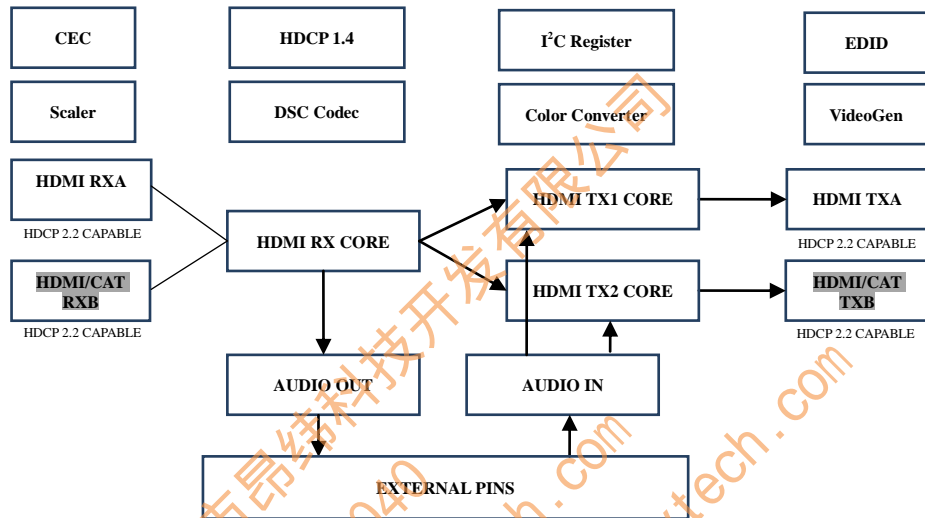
CEC

HDCP 1.4

I$^2$C Register

EDID

Scaler

DSC Codec

Color Converter

VideoGen

HDMI RXA

HDCP 2.2 CAPABLE

HDMI RX CORE

HDMI TX1 CORE

HDMI TXA

HDCP 2.2 CAPABLE

HDMI/CAT RXB

HDCP 2.2 CAPABLE

HDMI TX2 CORE

HDMI/CAT TXB

HDCP 2.2 CAPABLE

AUDIO OUT

AUDIO IN

EXTERNAL PINS

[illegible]昂纬科技开发有限公司

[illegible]040

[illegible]h.com

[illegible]tech.com